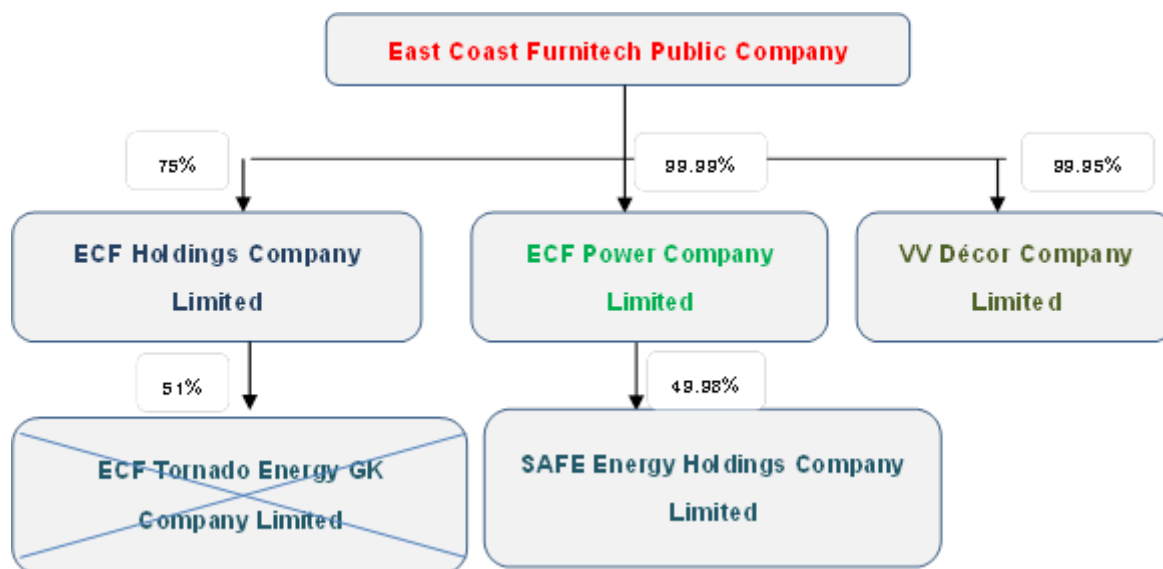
East Coast Furnitech Public Company

75%

99.99%

99.95%

ECF Holdings Company Limited

ECF Power Company Limited

VV Décor Company Limited

51%

49.98%

ECF Tornado Energy GK Company Limited

SAFE Energy Holdings Company Limited